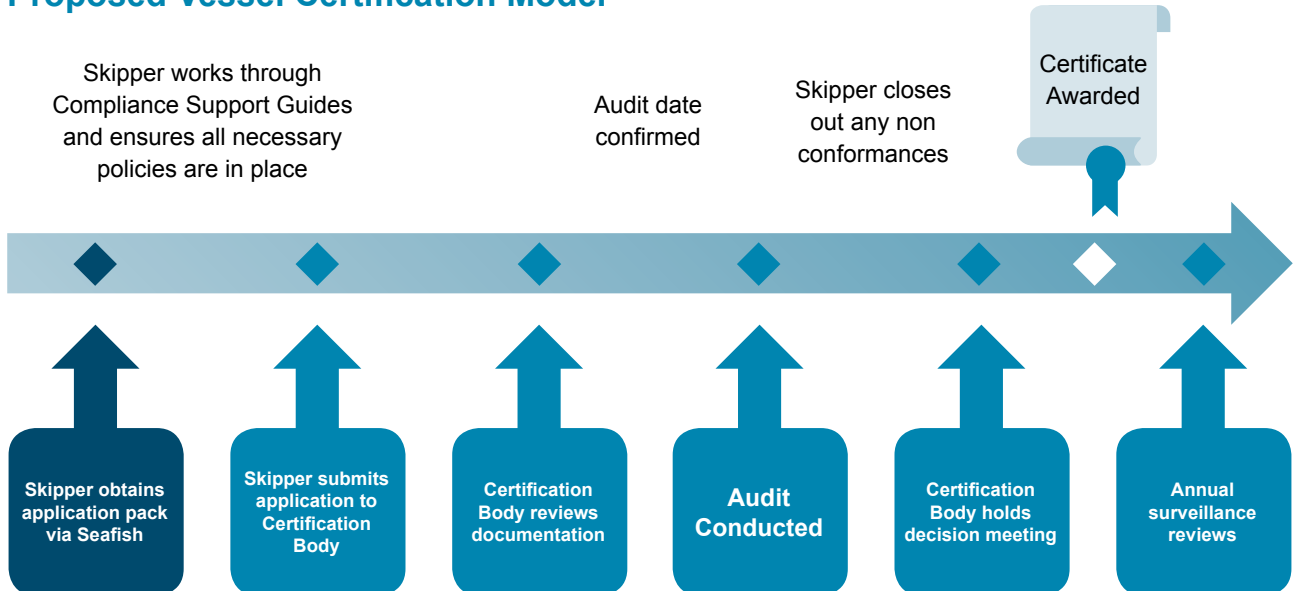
Proposed Vessel Certification Model

Skipper works through Compliance Support Guides and ensures all necessary policies are in place

Audit date confirmed

Skipper closes out any non conformances

Certificate Awarded

Skipper obtains application pack via Seafish

Skipper submits application to Certification Body

Certification Body reviews documentation

Audit Conducted

Certification Body holds decision meeting

Annual surveillance reviews